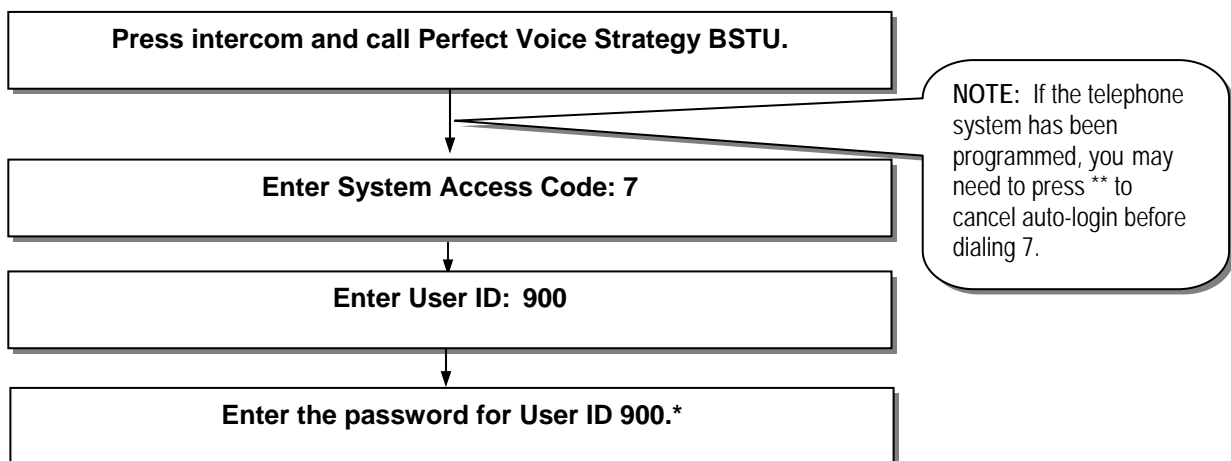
Press intercom and call Perfect Voice Strategy BSTU.

NOTE: If the telephone system has been programmed, you may need to press ** to cancel auto-login before dialing 7.

Enter System Access Code: 7

Enter User ID: 900

Enter the password for User ID 900.*